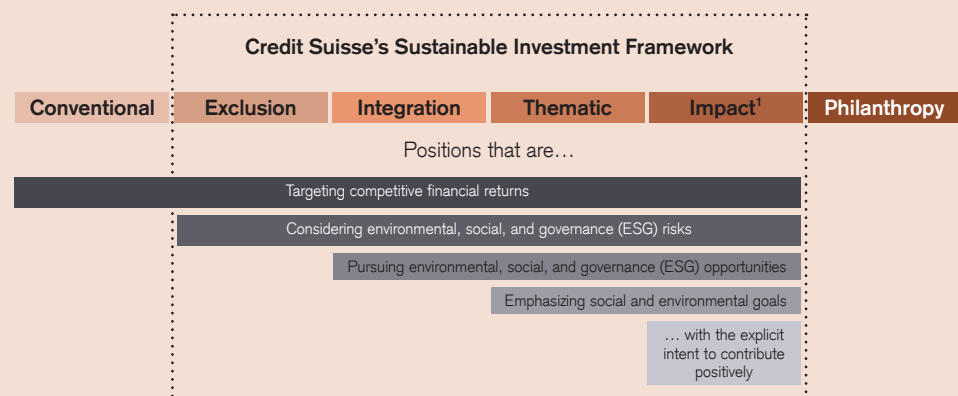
Credit Suisse's Sustainable Investment Framework

Conventional

Exclusion

Integration

Thematic

Impact$^1$

Philanthropy

Positions that are…

Targeting competitive financial returns

Considering environmental, social, and governance (ESG) risks

Pursuing environmental, social, and governance (ESG) opportunities

Emphasizing social and environmental goals

… with the explicit intent to contribute positively